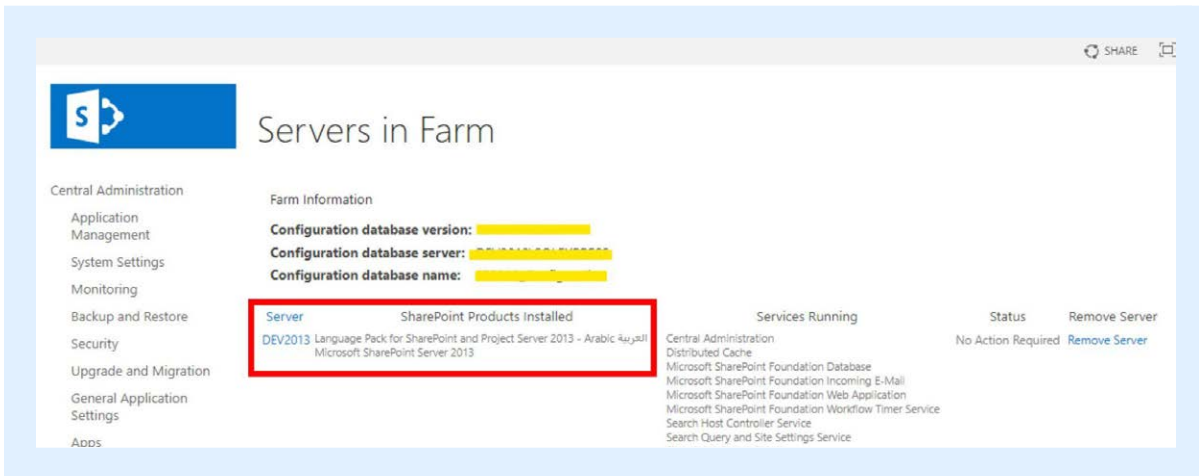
SHARE

S

Servers in Farm

Central Administration
Application Management
System Settings
Monitoring
Backup and Restore
Security
Upgrade and Migration
General Application Settings
Apps

Farm Information

Configuration database version: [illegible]
Configuration database server: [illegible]
Configuration database name: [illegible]

| Server | SharePoint Products Installed | Services Running | Status | Remove Server |
|---|---|---|---|---|
| DEV2013 | Language Pack for SharePoint and Project Server 2013 - Arabic العربية<br>Microsoft SharePoint Server 2013 | Central Administration<br>Distributed Cache<br>Microsoft SharePoint Foundation Database<br>Microsoft SharePoint Foundation Incoming E-Mail<br>Microsoft SharePoint Foundation Web Application<br>Microsoft SharePoint Foundation Workflow Timer Service<br>Search Host Controller Service<br>Search Query and Site Settings Service | No Action Required | Remove Server |